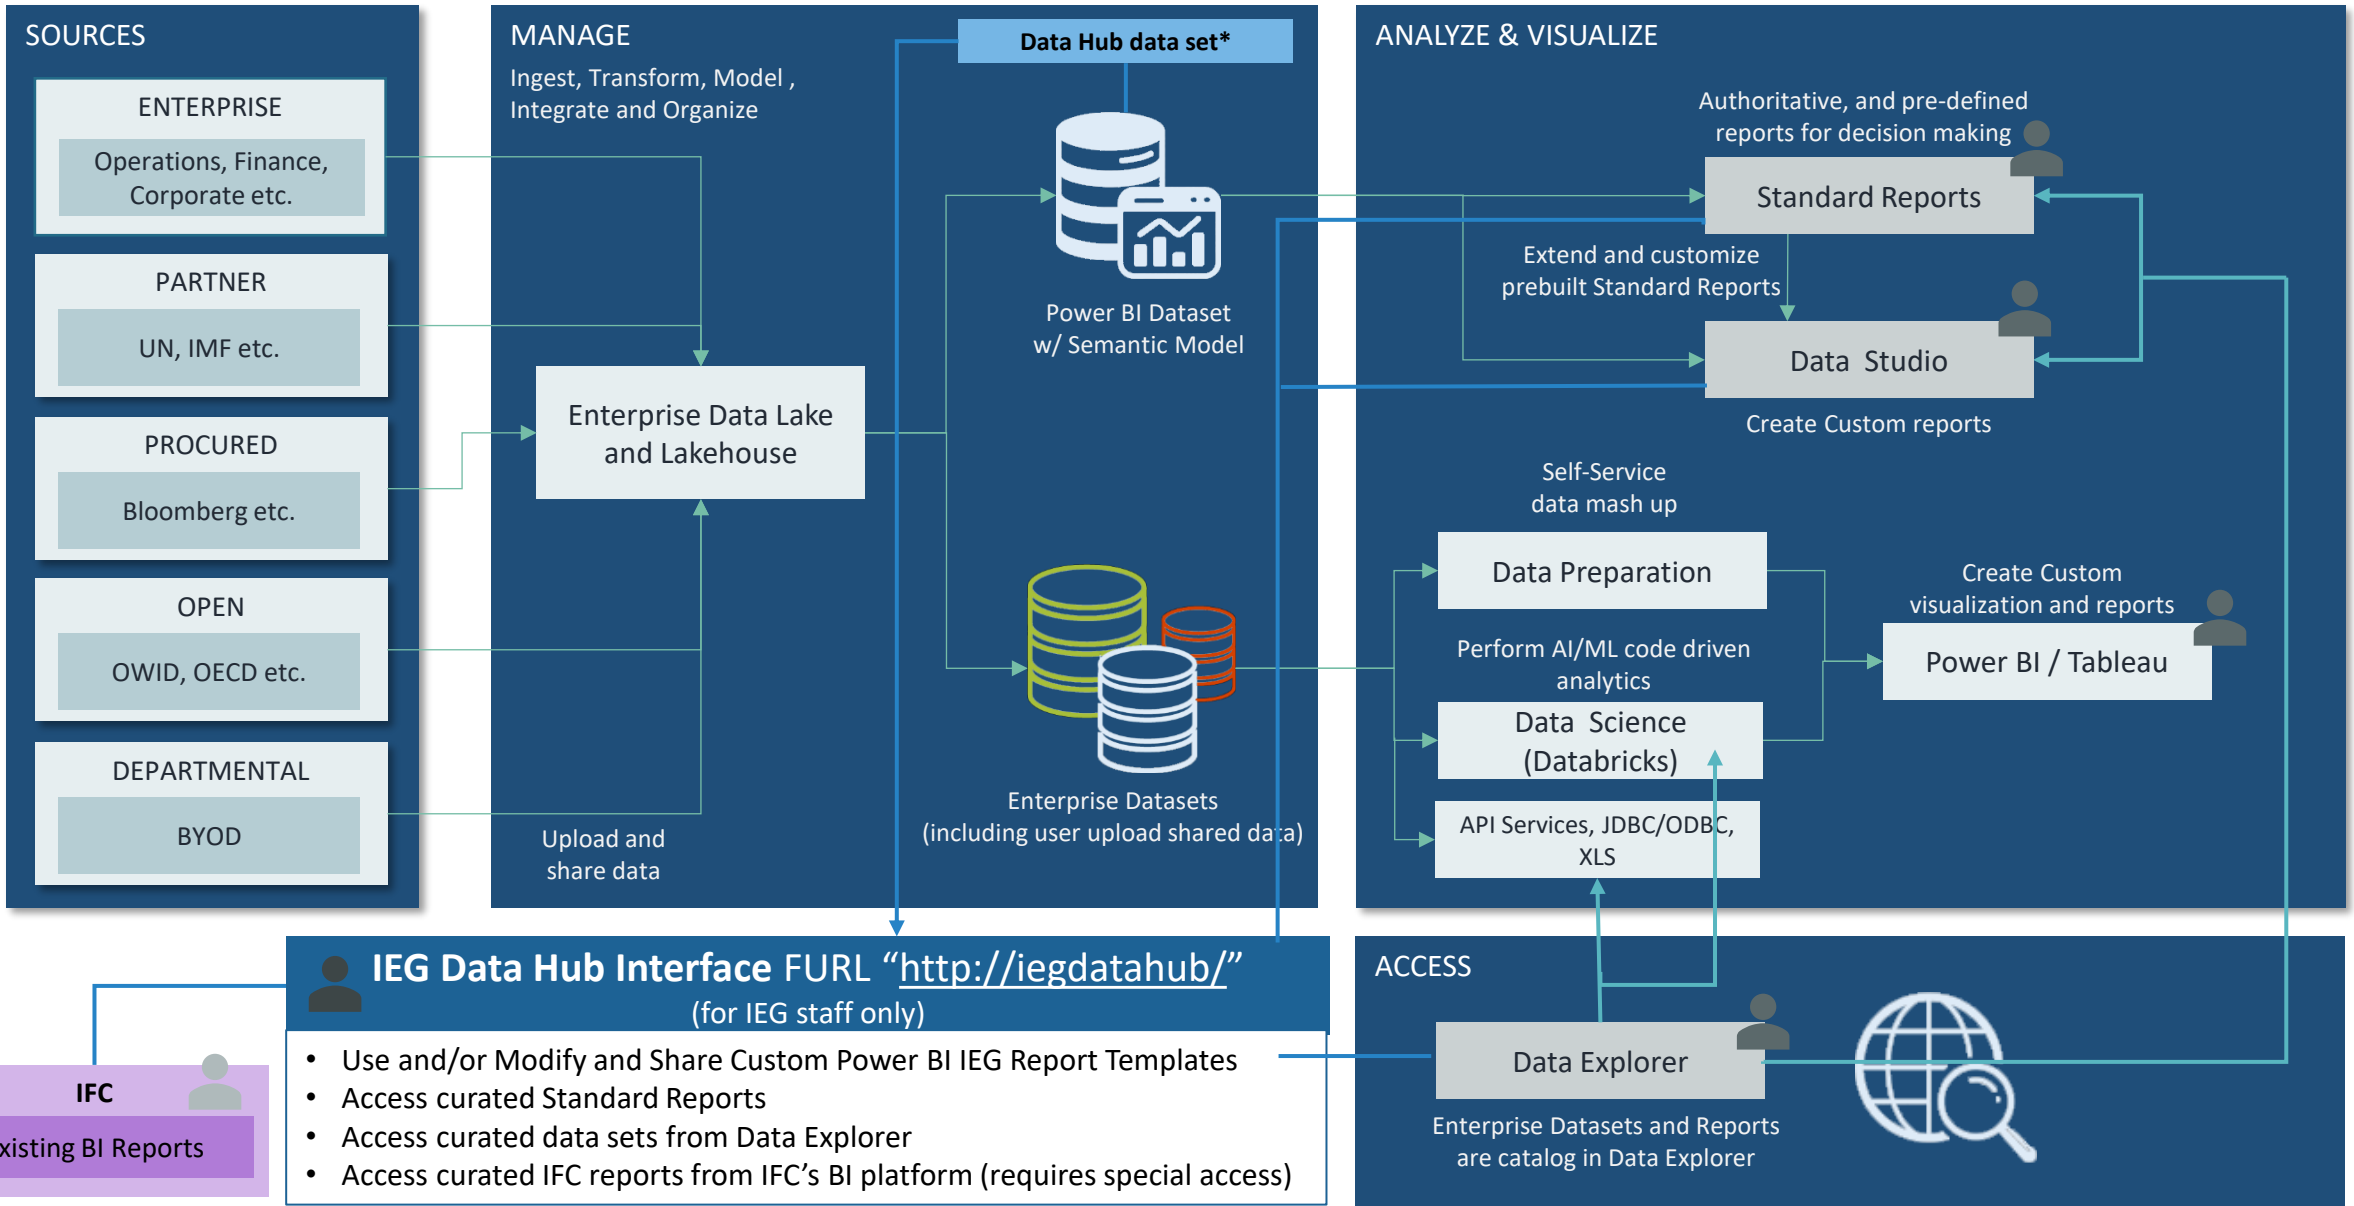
SOURCES

ENTERPRISE
Operations, Finance, Corporate etc.

PARTNER
UN, IMF etc.

PROCURED
Bloomberg etc.

OPEN
OWID, OECD etc.

DEPARTMENTAL
BYOD

MANAGE
Ingest, Transform, Model , Integrate and Organize

Data Hub data set*

Power BI Dataset w/ Semantic Model

Enterprise Data Lake and Lakehouse

Enterprise Datasets (including user upload shared data)

Upload and share data

ANALYZE & VISUALIZE

Authoritative, and pre-defined reports for decision making

Standard Reports

Extend and customize prebuilt Standard Reports

Data Studio

Create Custom reports

Self-Service data mash up

Data Preparation

Create Custom visualization and reports

Power BI / Tableau

Perform AI/ML code driven analytics

Data Science (Databricks)

API Services, JDBC/ODBC, XLS

IEG Data Hub Interface FURL “http://iegdatahub/”
(for IEG staff only)

• Use and/or Modify and Share Custom Power BI IEG Report Templates
• Access curated Standard Reports
• Access curated data sets from Data Explorer
• Access curated IFC reports from IFC’s BI platform (requires special access)

IFC
xisting BI Reports

ACCESS

Data Explorer

Enterprise Datasets and Reports are catalog in Data Explorer